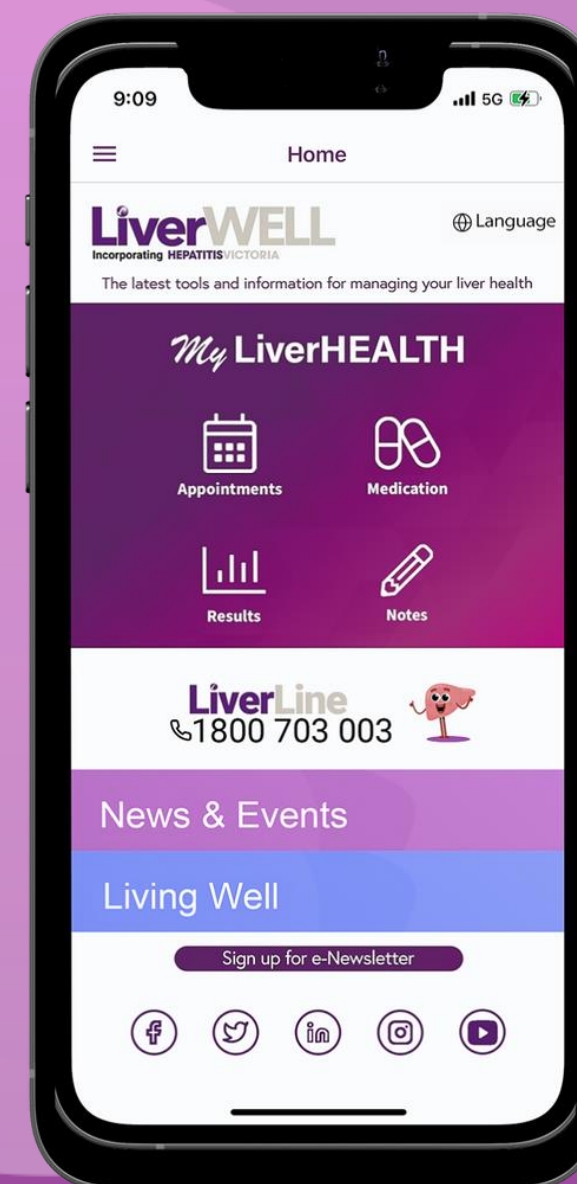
9:09
5G

Home

LiverWELL
Incorporating HEPATITIS VICTORIA

Language

The latest tools and information for managing your liver health

My LiverHEALTH

Appointments
Medication
Results
Notes

LiverLine
1800 703 003

News & Events

Living Well

Sign up for e-Newsletter